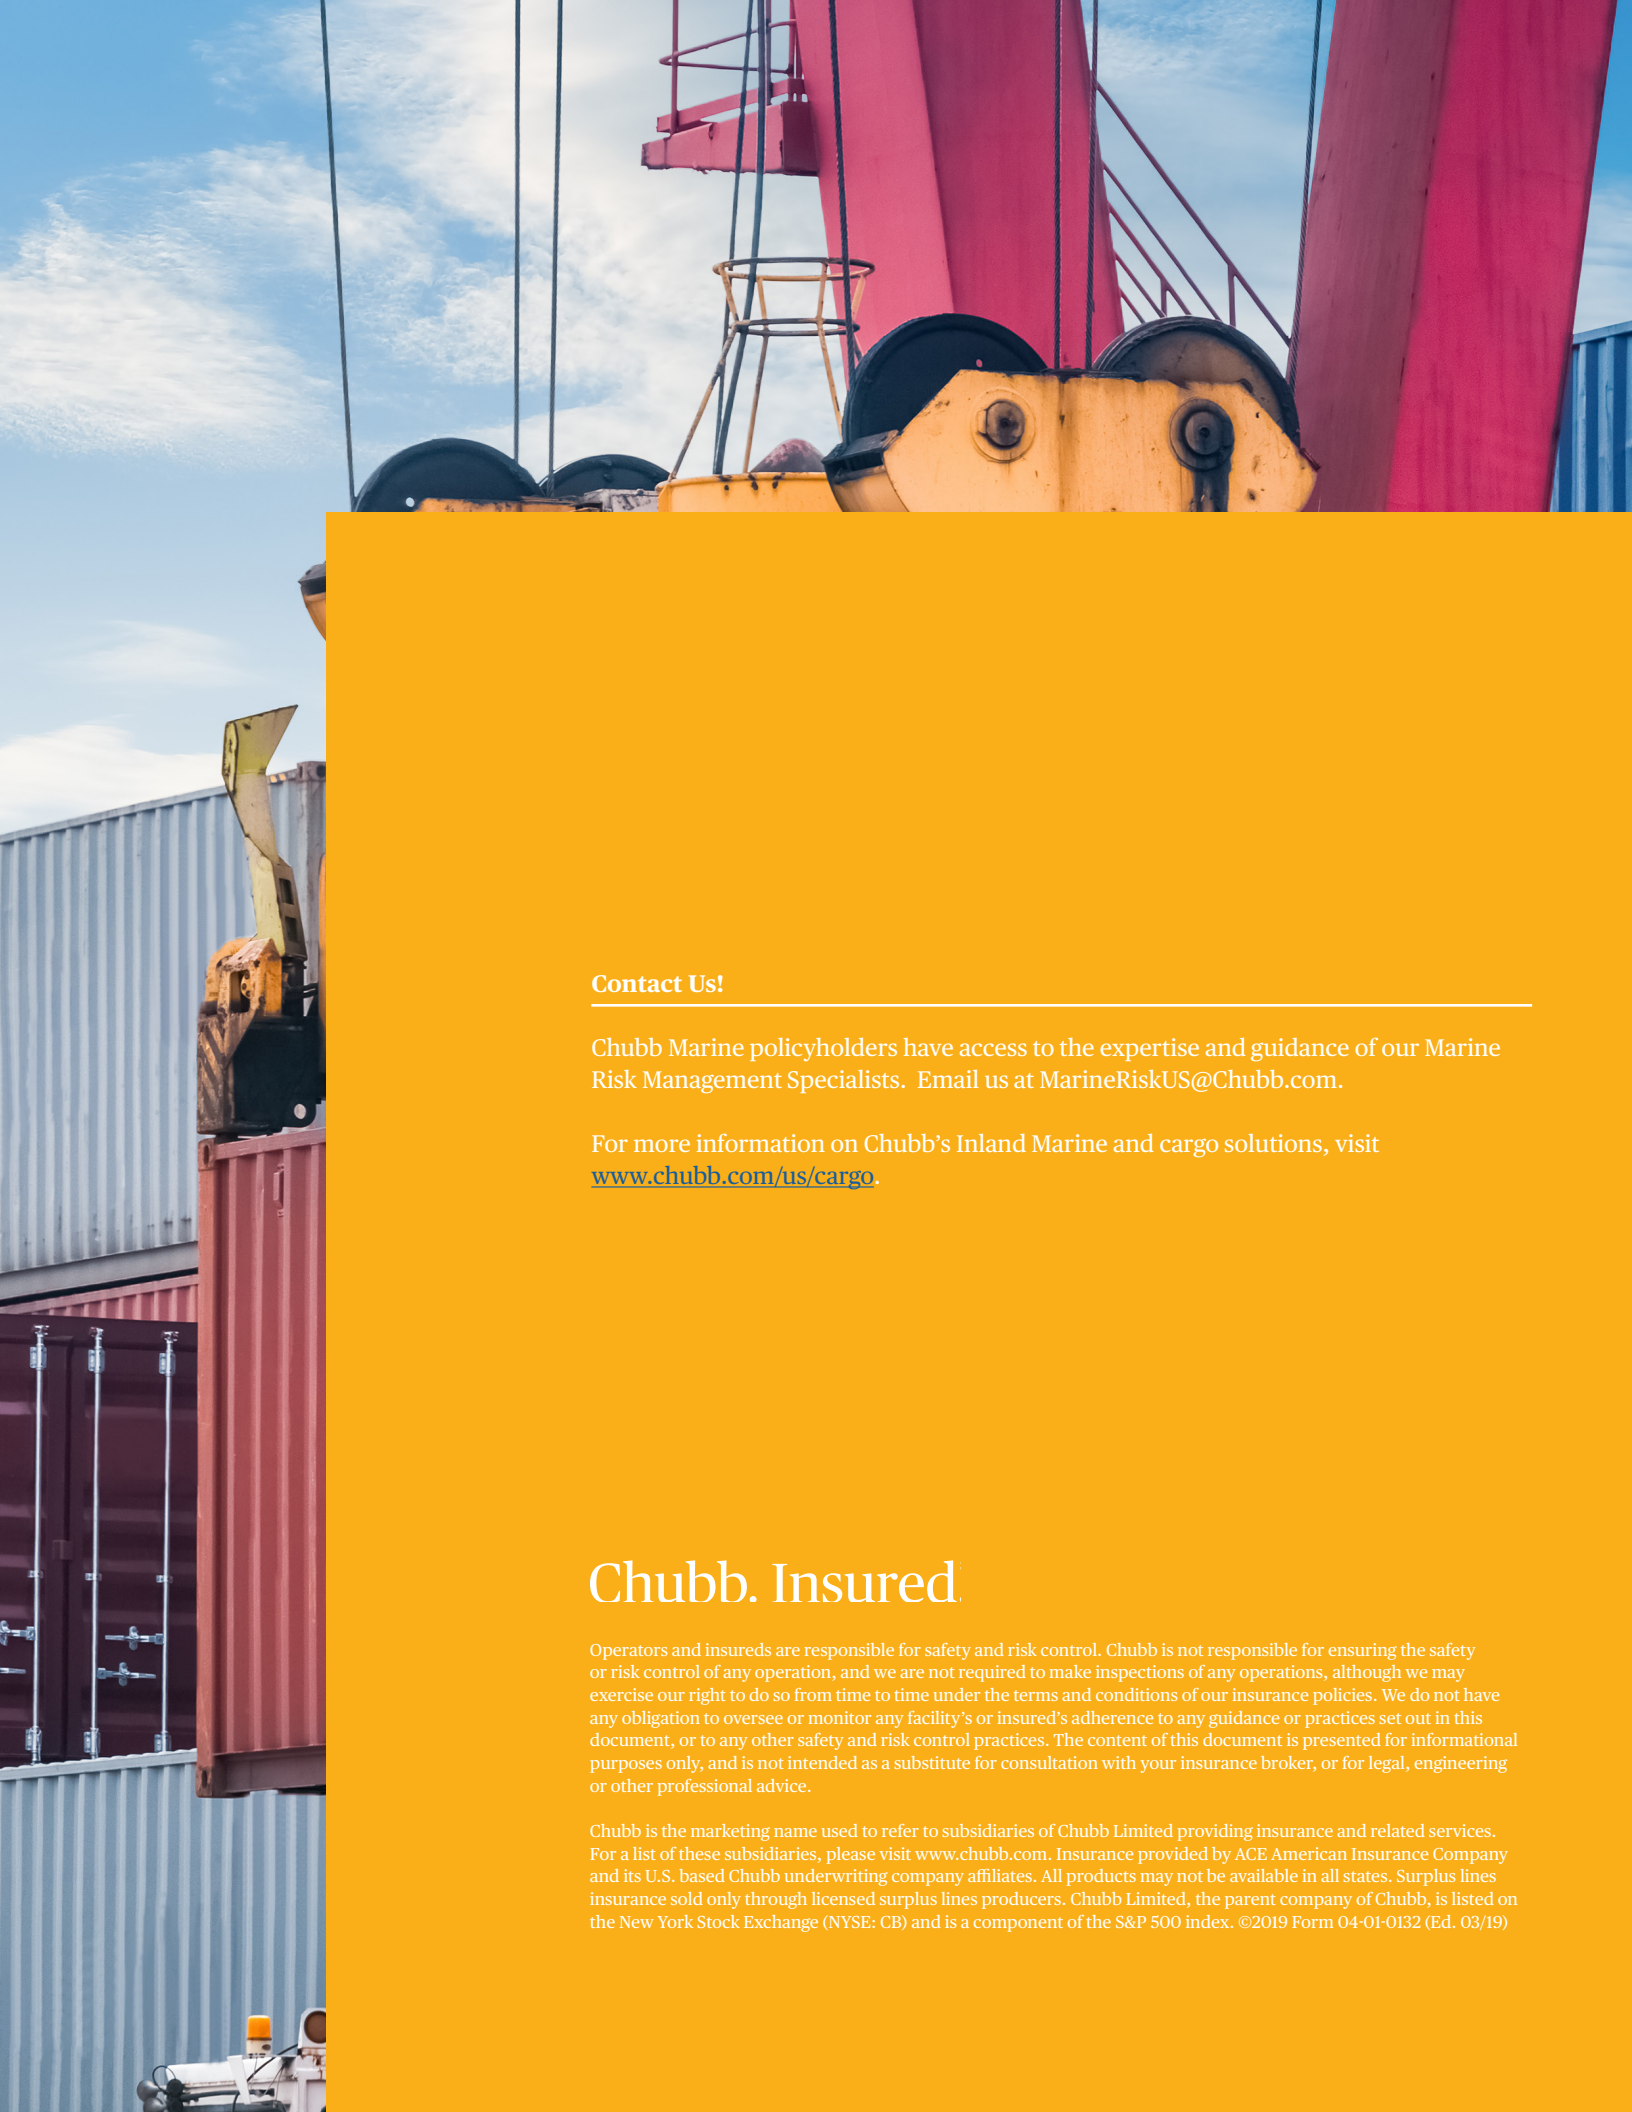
Contact Us!

Chubb Marine policyholders have access to the expertise and guidance of our Marine Risk Management Specialists. Email us at MarineRiskUS@Chubb.com.

For more information on Chubb's Inland Marine and cargo solutions, visit www.chubb.com/us/cargo.

Chubb. Insured.

Operators and insureds are responsible for safety and risk control. Chubb is not responsible for ensuring the safety or risk control of any operation, and we are not required to make inspections of any operations, although we may exercise our right to do so from time to time under the terms and conditions of our insurance policies. We do not have any obligation to oversee or monitor any facility's or insured's adherence to any guidance or practices set out in this document, or to any other safety and risk control practices. The content of this document is presented for informational purposes only, and is not intended as a substitute for consultation with your insurance broker, or for legal, engineering or other professional advice.

Chubb is the marketing name used to refer to subsidiaries of Chubb Limited providing insurance and related services. For a list of these subsidiaries, please visit www.chubb.com. Insurance provided by ACE American Insurance Company and its U.S. based Chubb underwriting company affiliates. All products may not be available in all states. Surplus lines insurance sold only through licensed surplus lines producers. Chubb Limited, the parent company of Chubb, is listed on the New York Stock Exchange (NYSE: CB) and is a component of the S&P 500 index. ©2019 Form 04-01-0132 (Ed. 03/19)